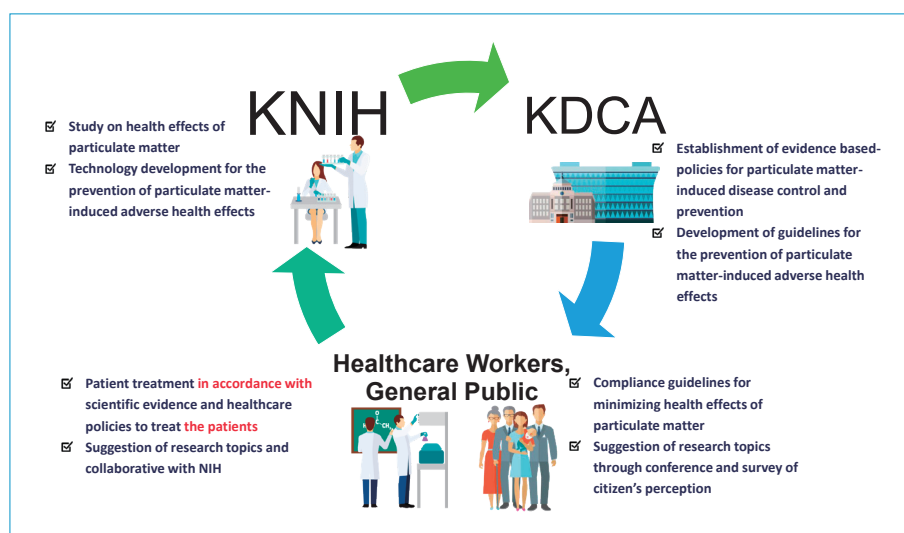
KNIH

☑ Study on health effects of particulate matter
☑ Technology development for the prevention of particulate matter-induced adverse health effects

KDCA

☑ Establishment of evidence based-policies for particulate matter-induced disease control and prevention
☑ Development of guidelines for the prevention of particulate matter-induced adverse health effects

Healthcare Workers, General Public

☑ Patient treatment in accordance with scientific evidence and healthcare policies to treat the patients
☑ Suggestion of research topics and collaborative with NIH

☑ Compliance guidelines for minimizing health effects of particulate matter
☑ Suggestion of research topics through conference and survey of citizen's perception